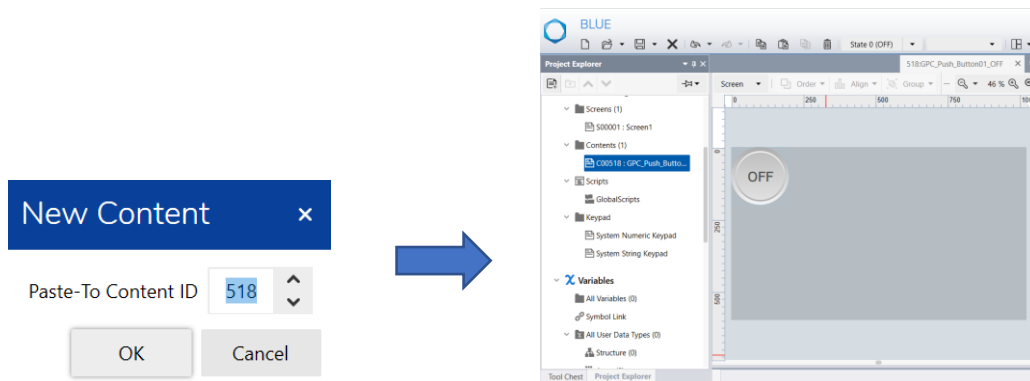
New Content ×

Paste-To Content ID 518

OK Cancel

BLUE

State 0 (OFF)

Project Explorer

518:GPC_Push_Button01_OFF ×

Screen Order Align Group 46 %

0 250 500 750

Screens (1)

S00001 : Screen1

Contents (1)

C00518 : GPC_Push_Butto...

Scripts

GlobalScripts

Keypad

System Numeric Keypad

System String Keypad

Variables

All Variables (0)

Symbol Link

All User Data Types (0)

Structure (0)

OFF

250

500

Tool Chest Project Explorer